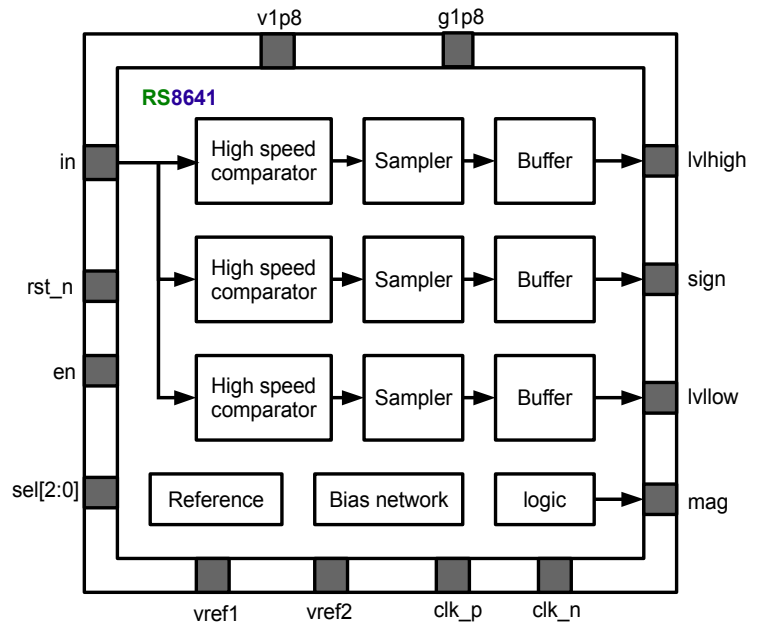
v1p8

g1p8

RS8641

in

rst_n

en

sel[2:0]

High speed comparator

Sampler

Buffer

High speed comparator

Sampler

Buffer

High speed comparator

Sampler

Buffer

Reference

Bias network

logic

lvlhigh

sign

lvllow

mag

vref1

vref2

clk_p

clk_n